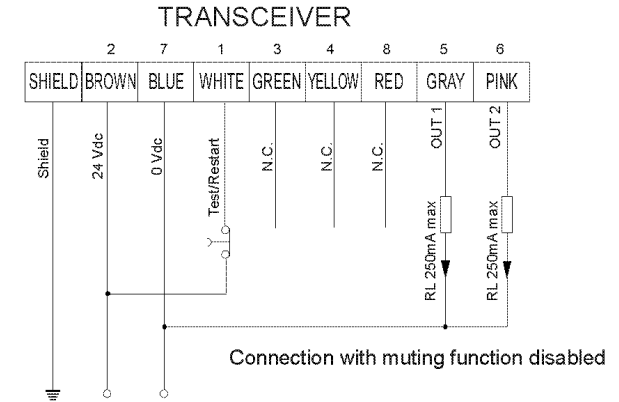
TRANSCEIVER

| | 2 | 7 | 1 | 3 | 4 | 8 | 5 | 6 |
|---|---|---|---|---|---|---|---|---|
| SHIELD | BROWN | BLUE | WHITE | GREEN | YELLOW | RED | GRAY | PINK |

Shield
24 Vdc
0 Vdc
Test/Restart
N.C.
N.C.
N.C.
OUT 1
OUT 2
RL 250mA max
RL 250mA max

Connection with muting function disabled